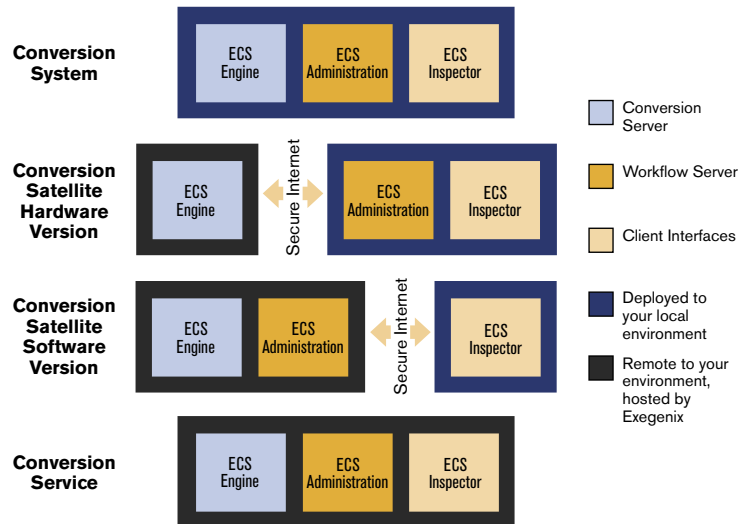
Conversion System

ECS Engine

ECS Administration

ECS Inspector

Conversion Satellite Hardware Version

ECS Engine

Secure Internet

ECS Administration

ECS Inspector

Conversion Satellite Software Version

ECS Engine

ECS Administration

Secure Internet

ECS Inspector

Conversion Service

ECS Engine

ECS Administration

ECS Inspector

Conversion Server

Workflow Server

Client Interfaces

Deployed to your local environment

Remote to your environment, hosted by Exegenix